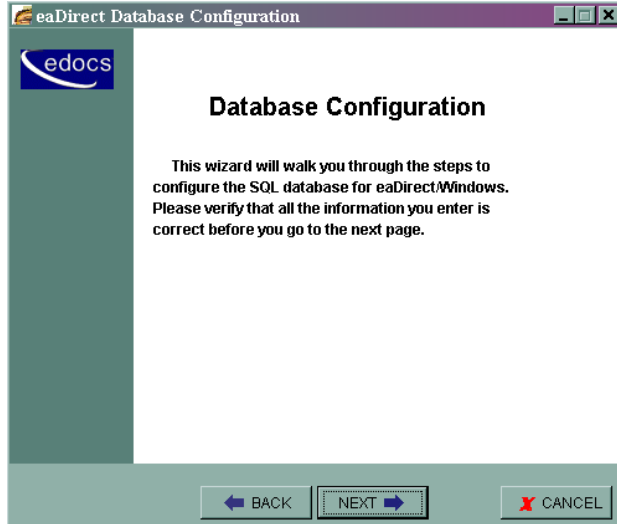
eaDirect Database Configuration

edocs

Database Configuration

This wizard will walk you through the steps to configure the SQL database for eaDirect/Windows. Please verify that all the information you enter is correct before you go to the next page.

BACK NEXT CANCEL